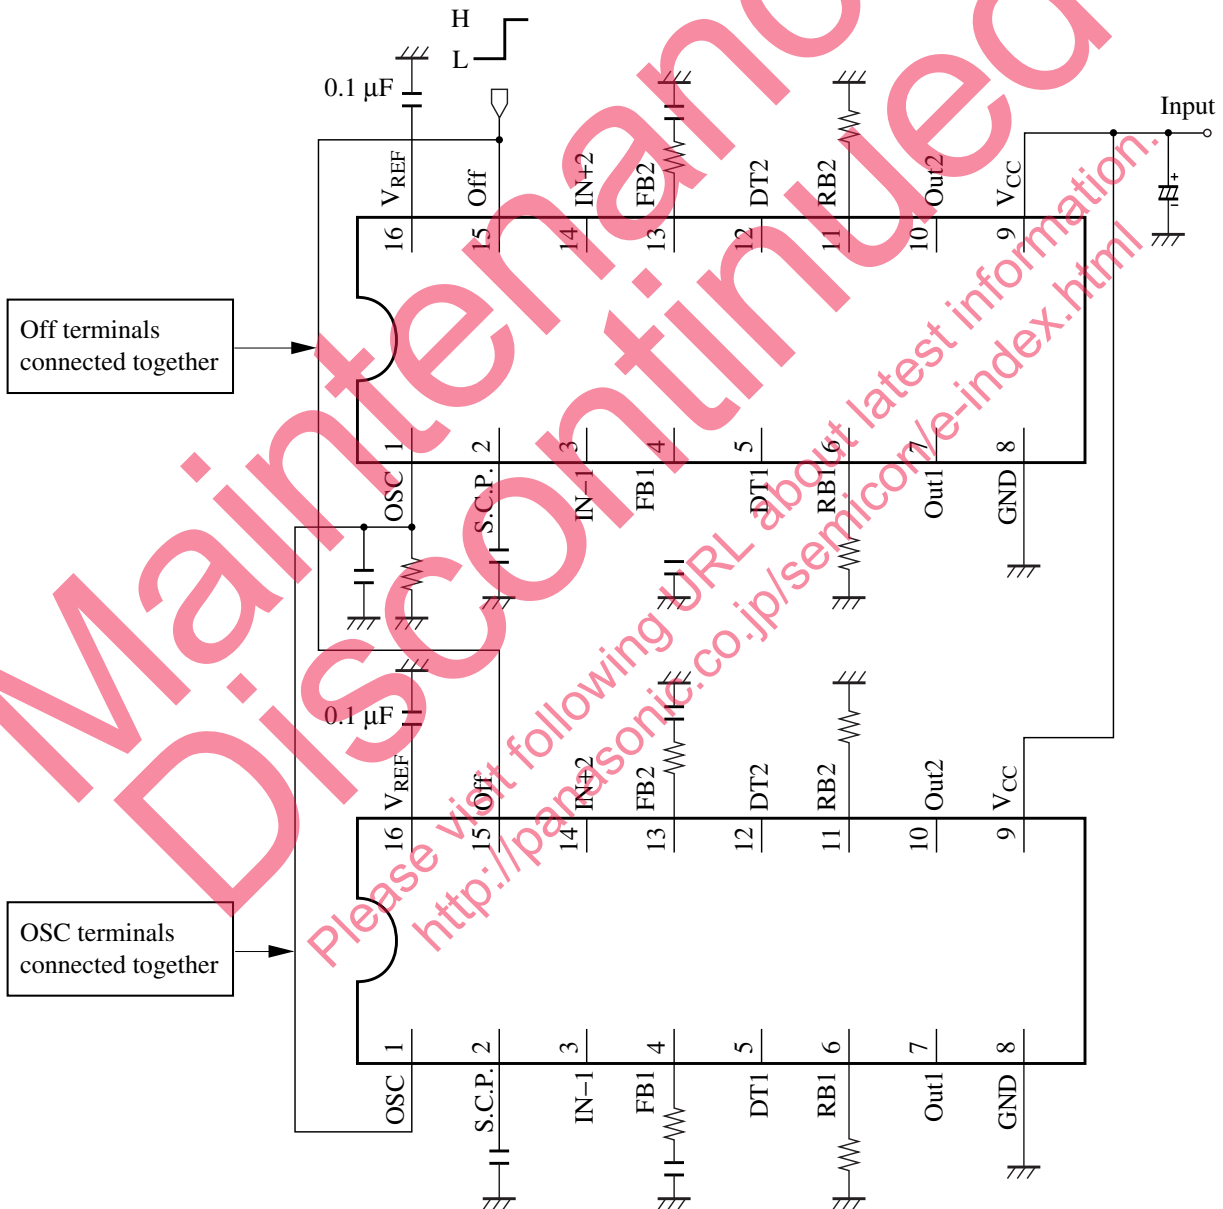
H
L
0.1 μF
Input
$V_{REF}$
Off
IN+2
FB2
DT2
RB2
Out2
$V_{CC}$
16
15
14
13
12
11
10
9
Off terminals connected together
1
2
3
4
5
6
7
8
OSC
S.C.P.
IN−1
FB1
DT1
RB1
Out1
GND
0.1 μF
$V_{REF}$
Off
IN+2
FB2
DT2
RB2
Out2
$V_{CC}$
16
15
14
13
12
11
10
9
OSC terminals connected together
1
2
3
4
5
6
7
8
OSC
S.C.P.
IN−1
FB1
DT1
RB1
Out1
GND
Maintenance/
Discontinued
Please visit following URL about latest information.
http://panasonic.co.jp/semicon/e-index.html